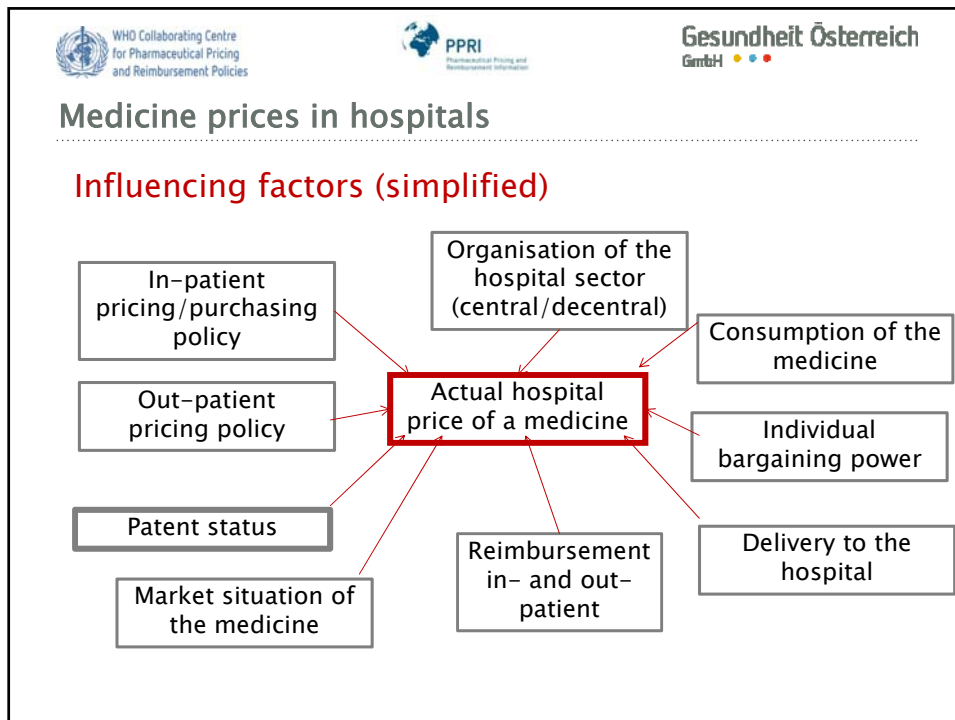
WHO Collaborating Centre for Pharmaceutical Pricing and Reimbursement Policies

PPRI
Pharmaceutical Pricing and Reimbursement Information

Gesundheit Österreich GmbH

Medicine prices in hospitals

Influencing factors (simplified)

Organisation of the hospital sector (central/decentral)

In-patient pricing/purchasing policy

Consumption of the medicine

Out-patient pricing policy

Actual hospital price of a medicine

Individual bargaining power

Patent status

Reimbursement in- and out-patient

Delivery to the hospital

Market situation of the medicine